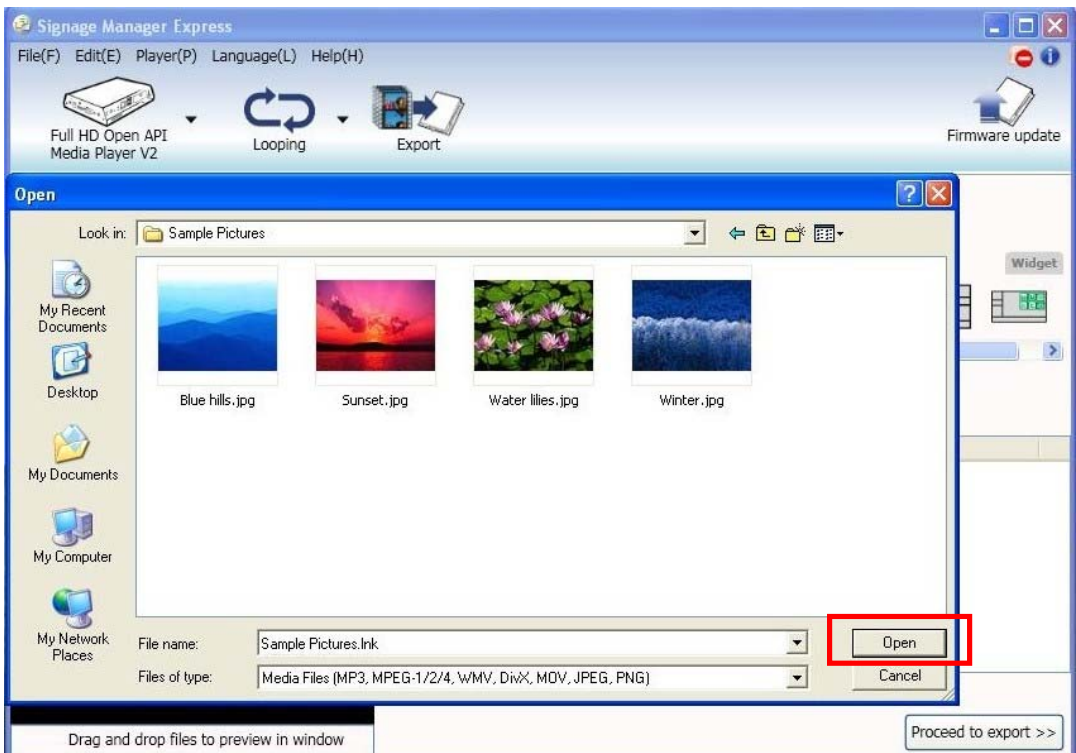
Signage Manager Express

File(F) Edit(E) Player(P) Language(L) Help(H)

Full HD Open API Media Player V2

Looping

Export

Firmware update

Open

Look in: Sample Pictures

Widget

My Recent Documents

Desktop

My Documents

My Computer

My Network Places

Blue hills.jpg

Sunset.jpg

Water lilies.jpg

Winter.jpg

File name: Sample Pictures.lnk

Files of type: Media Files (MP3, MPEG-1/2/4, WMV, DivX, MOV, JPEG, PNG)

Open

Cancel

Drag and drop files to preview in window

Proceed to export >>